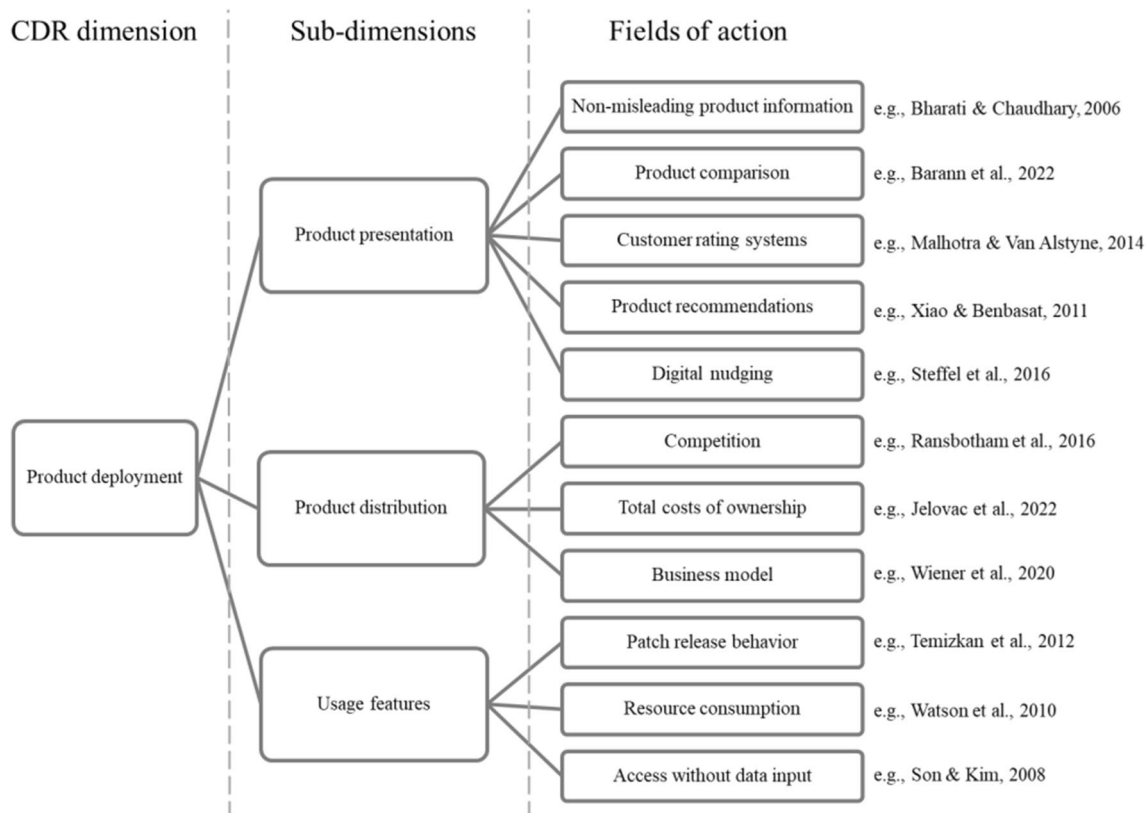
CDR dimension

Sub-dimensions

Fields of action

Product deployment

Product presentation

Non-misleading product information e.g., Bharati & Chaudhary, 2006

Product comparison e.g., Barann et al., 2022

Customer rating systems e.g., Malhotra & Van Alstyne, 2014

Product recommendations e.g., Xiao & Benbasat, 2011

Digital nudging e.g., Steffel et al., 2016

Product distribution

Competition e.g., Ransbotham et al., 2016

Total costs of ownership e.g., Jelovac et al., 2022

Business model e.g., Wiener et al., 2020

Usage features

Patch release behavior e.g., Temizkan et al., 2012

Resource consumption e.g., Watson et al., 2010

Access without data input e.g., Son & Kim, 2008